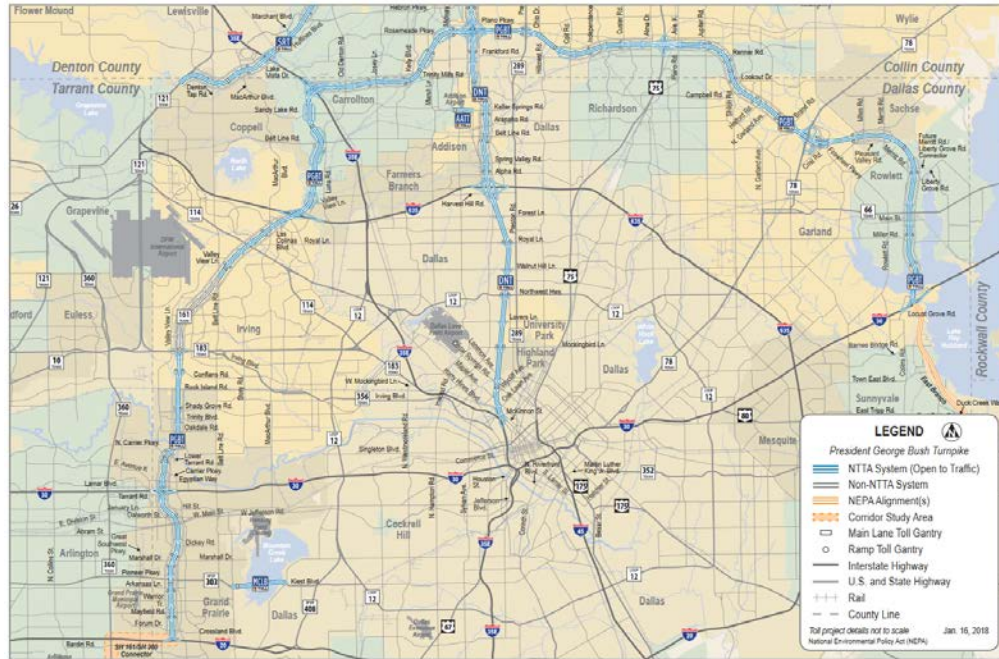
Flower Mound
Lewisville
Wylie
Denton County
Tarrant County
Collin County
Dallas County
Carrollton
Richardson
Coppell
Sachse
Addison
Dallas
Farmers Branch
Rowlett
Grapevine
Garland
Dallas
Rockwall County
Euless
Irving
University Park
Highland Park
Dallas
Sunnyvale
Mesquite
Arlington
Cockrell Hill
Grand Prairie
Dallas
Dallas
PGBT
DNT
AATT
PGBT
PGBT
DNT
PGBT
PGBT
PGBT
Frankford Rd.
Trinity Mills Rd.
Belt Line Rd.
Keller Springs Rd.
Arapaho Rd.
Spring Valley Rd.
Alpha Rd.
Forest Ln.
Royal Ln.
Walnut Hill Ln.
Northwest Hwy.
Lovers Ln.
Mockingbird Ln.
Campbell Rd.
Lookout Dr.
Miller Rd.
Locust Grove Rd.
Town East Blvd.
Royal Ln.
Valley View Ln.
Sandy Lake Rd.
Belt Line Rd.
Harvest Hill Rd.
Conflans Rd.
Rock Island Rd.
Shady Grove Rd.
Trinity Blvd.
Oakdale Rd.
N. Carrier Pkwy.
Lower Tarrant Rd.
Carrier Pkwy.
Egyptian Way
Lamar Blvd.
Tarrant Rd.
Hill St.
Abram St.
Marshall Dr.
Pioneer Pkwy.
Arkansas Ln.
Mayfield Rd.
Forum Dr.
Bardin Rd.
Dickey Rd.
Kiest Blvd.
Crossland Blvd.
W. Jefferson Rd.
Singleton Blvd.
Commerce St.
Irving Blvd.
W. Mockingbird Ln.
McKinney St.
Lemmon Ave.
Martin Luther King Jr. Blvd.
Houston St.
Jefferson Blvd.
Lake Ray Hubbard
Duck Creek Dr.
Barnes Bridge Rd.
East Branch
SH 161/SH 360 Connector
LEGEND
President George Bush Turnpike
NTTA System (Open to Traffic)
Non-NTTA System
NEPA Alignment(s)
Corridor Study Area
Main Lane Toll Gantry
Ramp Toll Gantry
Interstate Highway
U.S. and State Highway
Rail
County Line
Toll project details not to scale
National Environmental Policy Act (NEPA)
Jan. 16, 2018